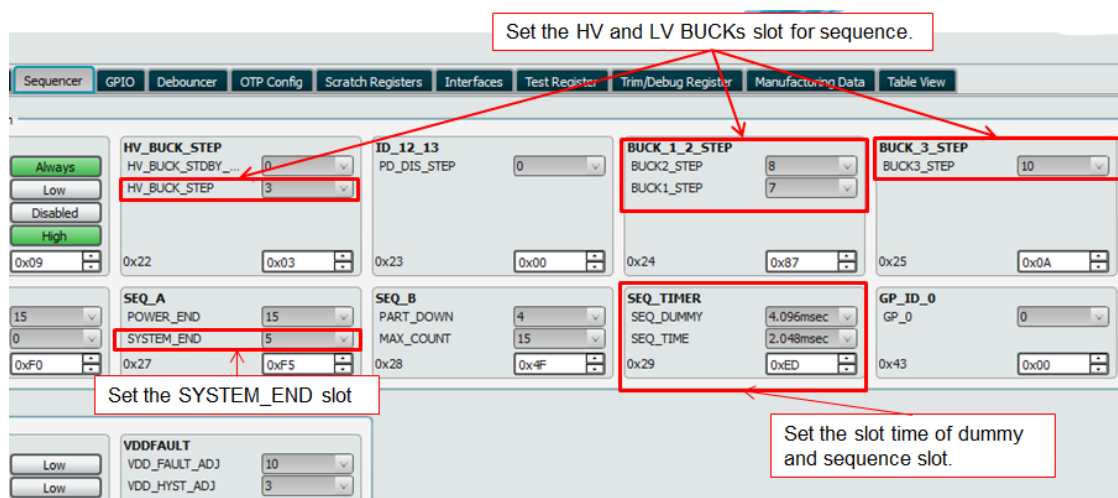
Set the HV and LV BUCKs slot for sequence.

Sequencer | GPIO | Debouncer | OTP Config | Scratch Registers | Interfaces | Test Register | Trim/Debug Register | Manufacturing Data | Table View

Always
Low
Disabled
High
0x09

HV_BUCK_STEP
HV_BUCK_STDBY_... 0
HV_BUCK_STEP 3
0x22 0x03

ID_12_13
PD_DIS_STEP 0
0x23 0x00

BUCK_1_2_STEP
BUCK2_STEP 8
BUCK1_STEP 7
0x24 0x87

BUCK_3_STEP
BUCK3_STEP 10
0x25 0x0A

15
0
0xF0

SEQ_A
POWER_END 15
SYSTEM_END 5
0x27 0xF5

SEQ_B
PART_DOWN 4
MAX_COUNT 15
0x28 0x4F

SEQ_TIMER
SEQ_DUMMY 4.096msec
SEQ_TIME 2.048msec
0x29 0xED

GP_ID_0
GP_0 0
0x43 0x00

Set the SYSTEM_END slot

Set the slot time of dummy and sequence slot.

Low
Low

VDDFAULT
VDD_FAULT_ADJ 10
VDD_HYST_ADJ 3